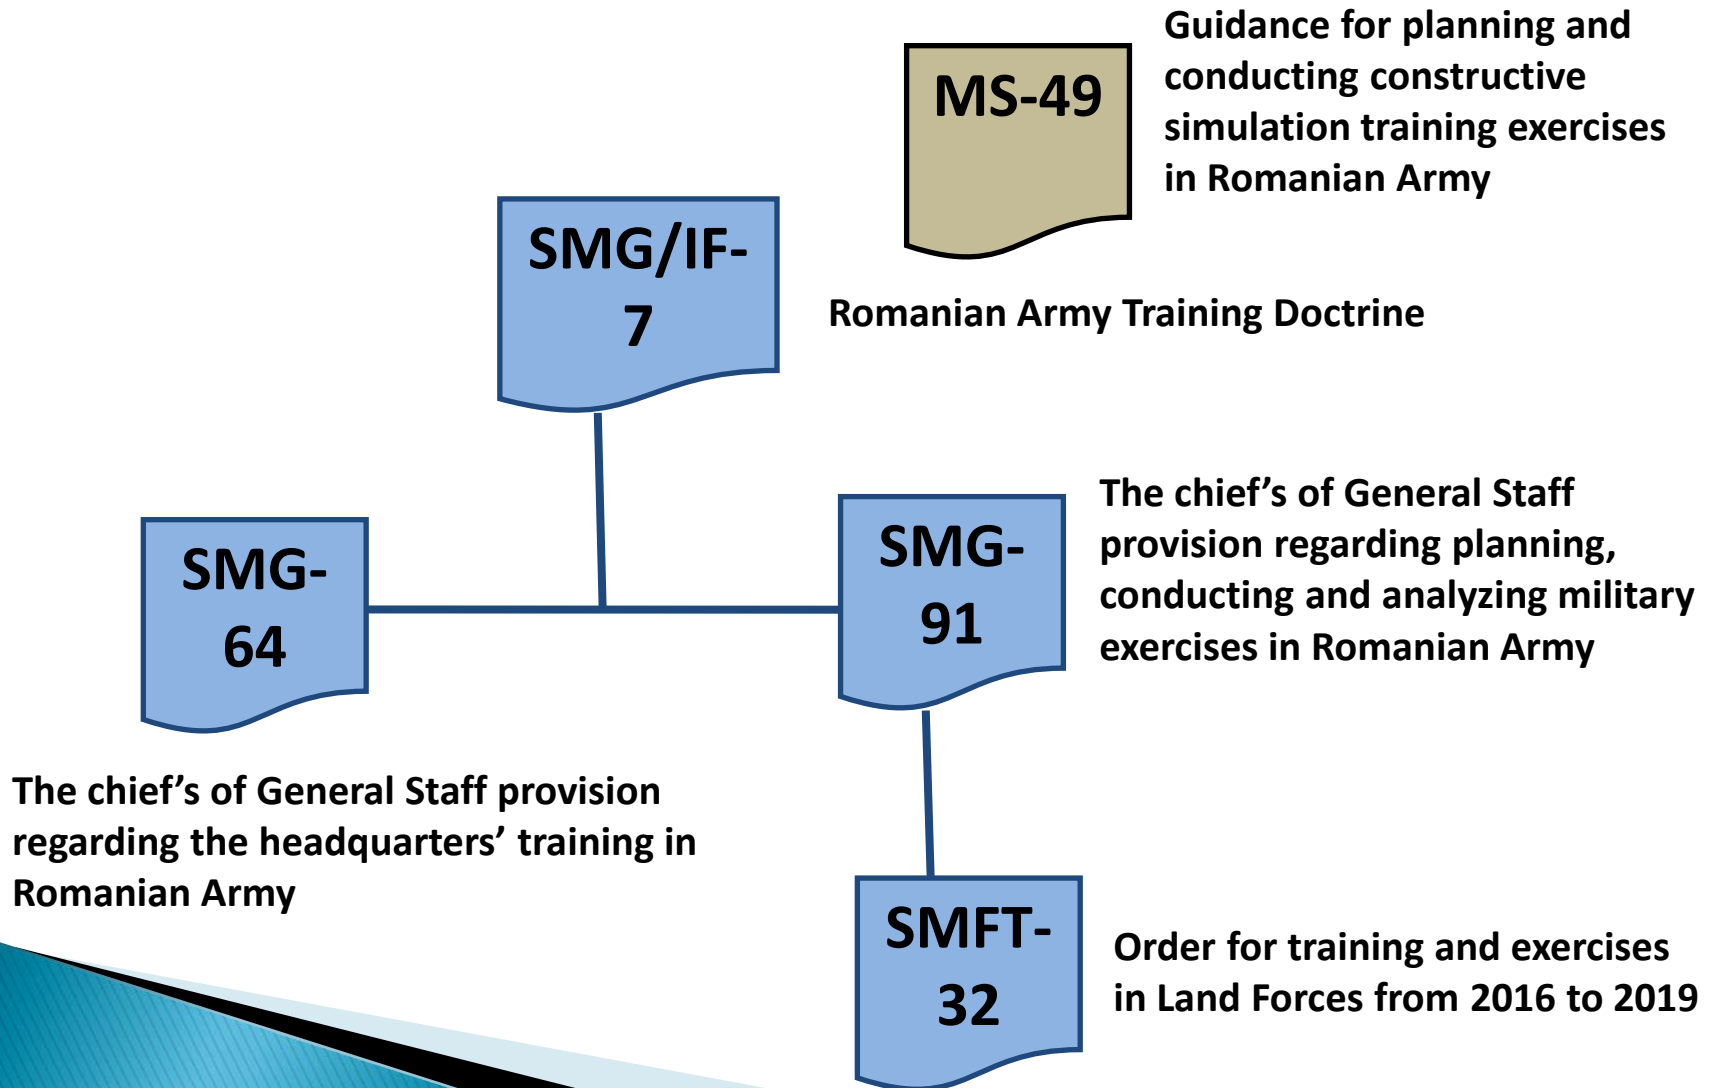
MS-49

Guidance for planning and conducting constructive simulation training exercises in Romanian Army

SMG/IF-7

Romanian Army Training Doctrine

SMG-64

SMG-91

The chief’s of General Staff provision regarding planning, conducting and analyzing military exercises in Romanian Army

The chief’s of General Staff provision regarding the headquarters’ training in Romanian Army

SMFT-32

Order for training and exercises in Land Forces from 2016 to 2019